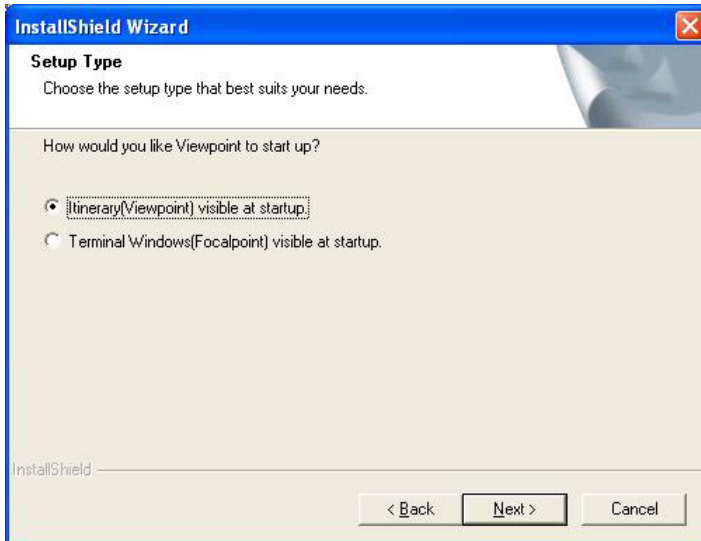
InstallShield Wizard

Setup Type

Choose the setup type that best suits your needs.

How would you like Viewpoint to start up?

Itinerary(Viewpoint) visible at startup.

Terminal Windows(Focalpoint) visible at startup.

InstallShield

< Back

Next >

Cancel